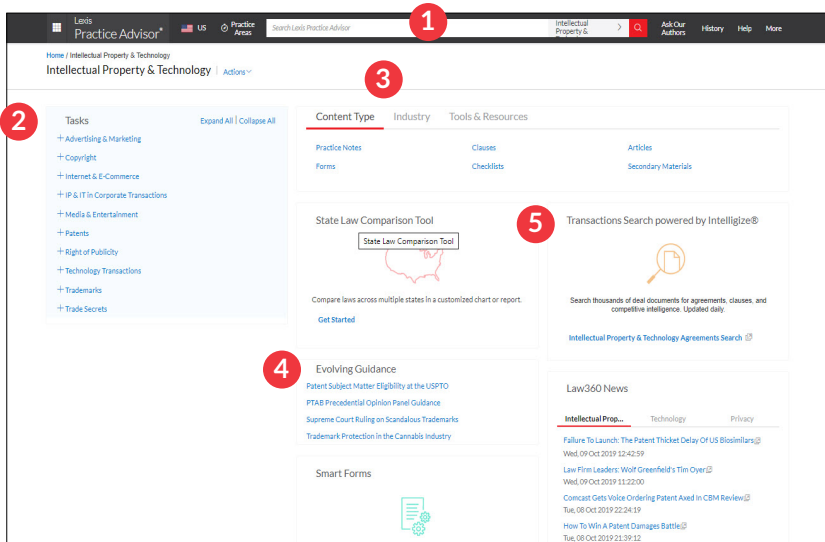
Lexis Practice Advisor®

US

Practice Areas

Search Lexis Practice Advisor

Intellectual Property &

1

Ask Our Authors

History

Help

More

Home / Intellectual Property & Technology

Intellectual Property & Technology | Actions

3

2

Tasks

Expand All | Collapse All

+ Advertising & Marketing

+ Copyright

+ Internet & E-Commerce

+ IP & IT in Corporate Transactions

+ Media & Entertainment

+ Patents

+ Right of Publicity

+ Technology Transactions

+ Trademarks

+ Trade Secrets

Content Type | Industry | Tools & Resources

Practice Notes

Clauses

Articles

Forms

Checklists

Secondary Materials

State Law Comparison Tool

State Law Comparison Tool

Compare laws across multiple states in a customized chart or report.

Get Started

5

Transactions Search powered by Intelligize®

Search thousands of deal documents for agreements, clauses, and competitive intelligence. Updated daily.

Intellectual Property & Technology Agreements Search

4

Evolving Guidance

Patent Subject Matter Eligibility at the USPTO

PTAB Precedential Opinion Panel Guidance

Supreme Court Ruling on Scandalous Trademarks

Trademark Protection in the Cannabis Industry

Law360 News

Intellectual Prop... | Technology | Privacy

Failure To Launch: The Patent Thicket Delay Of US Biosimilars

Wed, 09 Oct 2019 12:42:59

Law Firm Leaders: Wolf Greenfield's Tim Oyer

Wed, 09 Oct 2019 11:22:00

Comcast Gets Voice Ordering Patent Axed In CBM Review

Tue, 08 Oct 2019 22:24:19

How To Win A Patent Damages Battle

Tue, 08 Oct 2019 21:39:12

Smart Forms